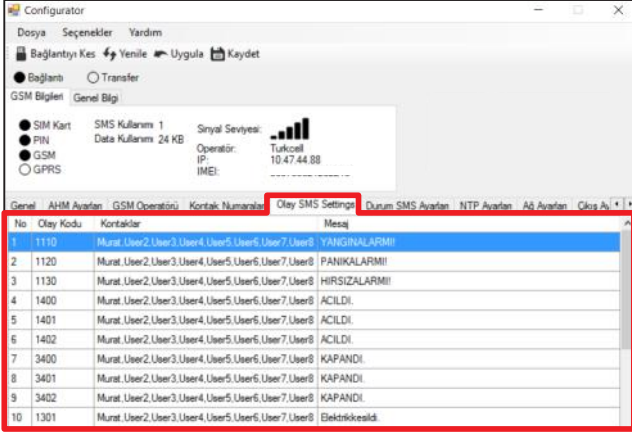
Configurator

Dosya Seçenekler Yardım

Bağlantıyı Kes Yenile Uygula Kaydet

Bağlantı Transfer

GSM Bilgileri Genel Bilgi

SIM Kart
PIN
GSM
GPRS

SMS Kullanımı 1
Data Kullanımı 24 KB

Sinyal Seviyesi:

Operatör: Turkcell
IP: 10.47.44.88
IMEI: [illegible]

Genel AHM Ayarları GSM Operatörü Kontak Numaraları Olay SMS Settings Durum SMS Ayarları NTP Ayarları Ağ Ayarları Çıkış Ay

| No | Olay Kodu | Kontaklar | Mesaj |
|---|---|---|---|
| 1 | 1110 | Murat,User2,User3,User4,User5,User6,User7,User8 | YANGINALARMI! |
| 2 | 1120 | Murat,User2,User3,User4,User5,User6,User7,User8 | PANIKALARMI! |
| 3 | 1130 | Murat,User2,User3,User4,User5,User6,User7,User8 | HIRSIZALARMI! |
| 4 | 1400 | Murat,User2,User3,User4,User5,User6,User7,User8 | ACILDI. |
| 5 | 1401 | Murat,User2,User3,User4,User5,User6,User7,User8 | ACILDI. |
| 6 | 1402 | Murat,User2,User3,User4,User5,User6,User7,User8 | ACILDI. |
| 7 | 3400 | Murat,User2,User3,User4,User5,User6,User7,User8 | KAPANDI. |
| 8 | 3401 | Murat,User2,User3,User4,User5,User6,User7,User8 | KAPANDI. |
| 9 | 3402 | Murat,User2,User3,User4,User5,User6,User7,User8 | KAPANDI. |
| 10 | 1301 | Murat,User2,User3,User4,User5,User6,User7,User8 | Elektrikkesildi. |